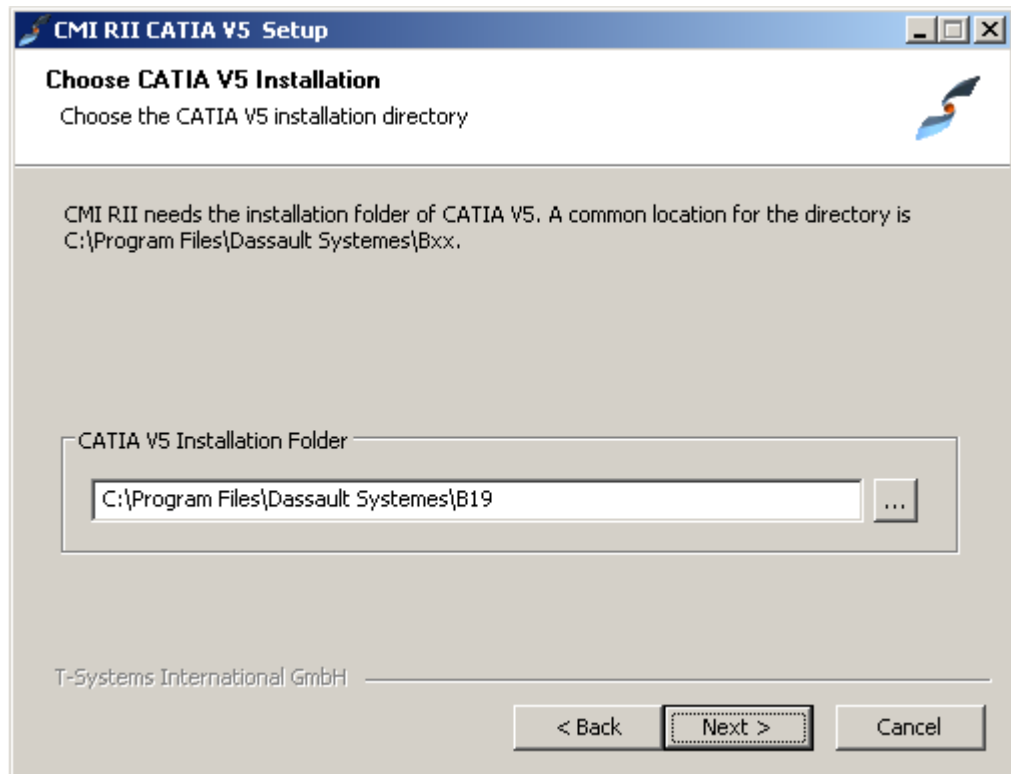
CMI RII CATIA V5 Setup

Choose CATIA V5 Installation

Choose the CATIA V5 installation directory

CMI RII needs the installation folder of CATIA V5. A common location for the directory is C:\Program Files\Dassault Systemes\Bxx.

CATIA V5 Installation Folder

C:\Program Files\Dassault Systemes\B19

...

T-Systems International GmbH

< Back

Next >

Cancel